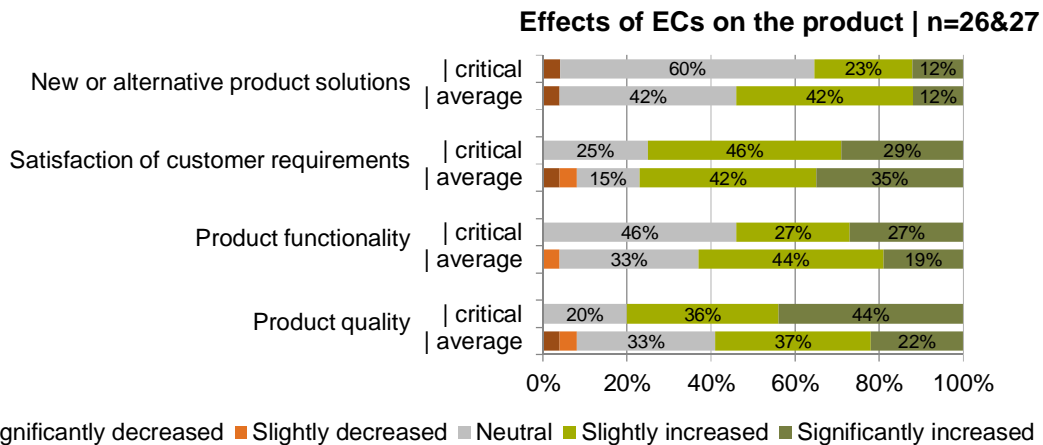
Effects of ECs on the product | n=26&27

New or alternative product solutions | critical 60% 23% 12%
| average 42% 42% 12%

Satisfaction of customer requirements | critical 25% 46% 29%
| average 15% 42% 35%

Product functionality | critical 46% 27% 27%
| average 33% 44% 19%

Product quality | critical 20% 36% 44%
| average 33% 37% 22%

0% 20% 40% 60% 80% 100%

gnificantly decreased Slightly decreased Neutral Slightly increased Significantly increased